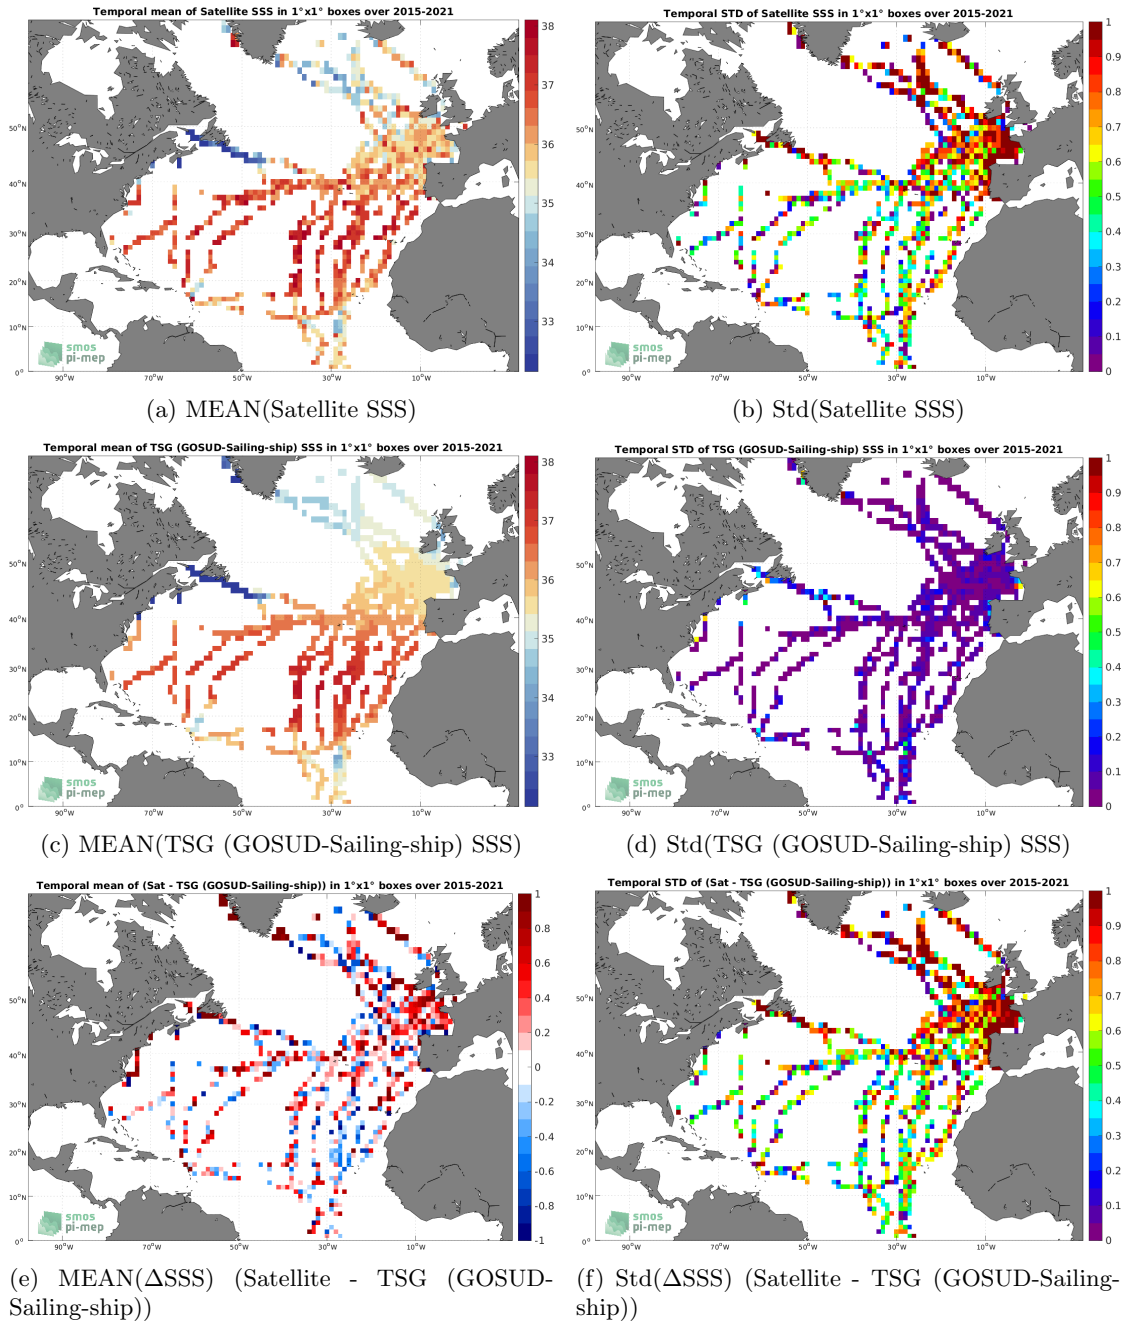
Temporal mean of Satellite SSS in 1°x1° boxes over 2015-2021

38
37
36
35
34
33

50°N
40°N
30°N
20°N
10°N
0°

90°W
70°W
50°W
30°W
10°W

smos
pi-mep

(a) MEAN(Satellite SSS)

Temporal STD of Satellite SSS in 1°x1° boxes over 2015-2021

1
0.9
0.8
0.7
0.6
0.5
0.4
0.3
0.2
0.1
0

50°N
40°N
30°N
20°N
10°N
0°

90°W
70°W
50°W
30°W
10°W

smos
pi-mep

(b) Std(Satellite SSS)

Temporal mean of TSG (GOSUD-Sailing-ship) SSS in 1°x1° boxes over 2015-2021

38
37
36
35
34
33

50°N
40°N
30°N
20°N
10°N
0°

90°W
70°W
50°W
30°W
10°W

smos
pi-mep

(c) MEAN(TSG (GOSUD-Sailing-ship) SSS)

Temporal STD of TSG (GOSUD-Sailing-ship) SSS in 1°x1° boxes over 2015-2021

1
0.9
0.8
0.7
0.6
0.5
0.4
0.3
0.2
0.1
0

50°N
40°N
30°N
20°N
10°N
0°

90°W
70°W
50°W
30°W
10°W

smos
pi-mep

(d) Std(TSG (GOSUD-Sailing-ship) SSS)

Temporal mean of (Sat - TSG (GOSUD-Sailing-ship)) in 1°x1° boxes over 2015-2021

1
0.8
0.6
0.4
0.2
0
-0.2
-0.4
-0.6
-0.8
-1

50°N
40°N
30°N
20°N
10°N
0°

90°W
70°W
50°W
30°W
10°W

smos
pi-mep

(e) MEAN(ΔSSS) (Satellite - TSG (GOSUD-Sailing-ship))

Temporal STD of (Sat - TSG (GOSUD-Sailing-ship)) in 1°x1° boxes over 2015-2021

1
0.9
0.8
0.7
0.6
0.5
0.4
0.3
0.2
0.1
0

50°N
40°N
30°N
20°N
10°N
0°

90°W
70°W
50°W
30°W
10°W

smos
pi-mep

(f) Std(ΔSSS) (Satellite - TSG (GOSUD-Sailing-ship))